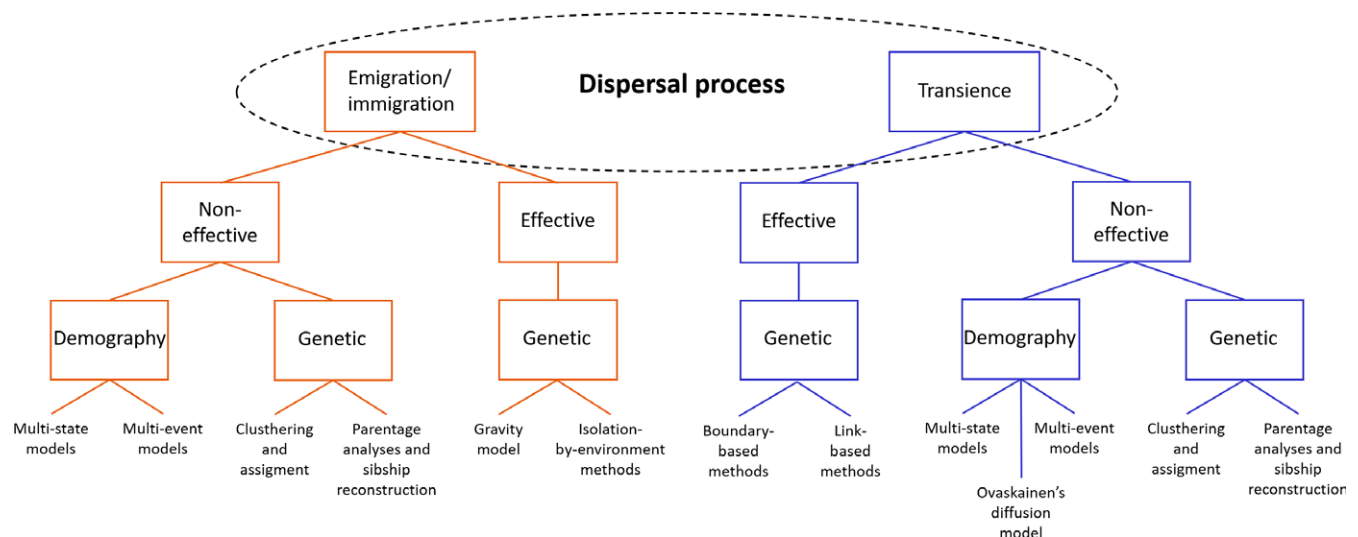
Dispersal process

Emigration/ immigration

Transience

Non-effective

Effective

Effective

Non-effective

Demography

Genetic

Genetic

Genetic

Demography

Genetic

Multi-state models

Multi-event models

Clusthering and assigment

Parentage analyses and sibship reconstruction

Gravity model

Isolation-by-environment methods

Boundary-based methods

Link-based methods

Multi-state models

Multi-event models

Ovaskainen's diffusion model

Clusthering and assigment

Parentage analyses and sibship reconstruction